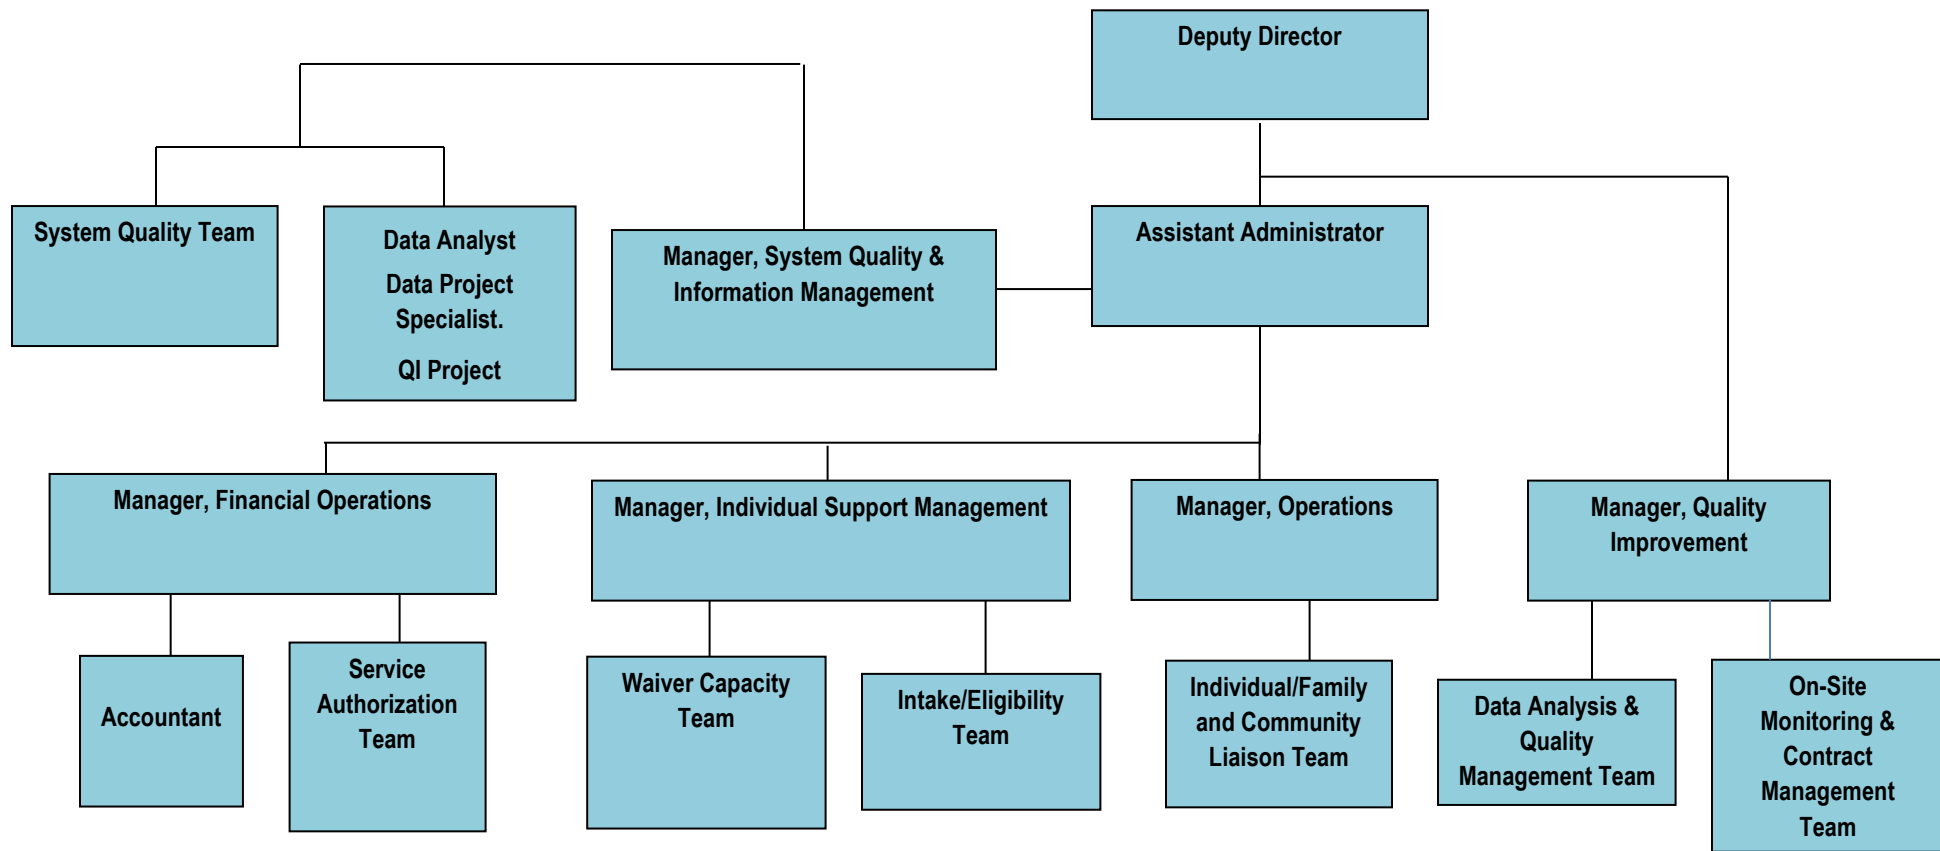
Deputy Director

System Quality Team

Data Analyst

Data Project Specialist.

QI Project

Manager, System Quality & Information Management

Assistant Administrator

Manager, Financial Operations

Manager, Individual Support Management

Manager, Operations

Manager, Quality Improvement

Accountant

Service Authorization Team

Waiver Capacity Team

Intake/Eligibility Team

Individual/Family and Community Liaison Team

Data Analysis & Quality Management Team

On-Site Monitoring & Contract Management Team